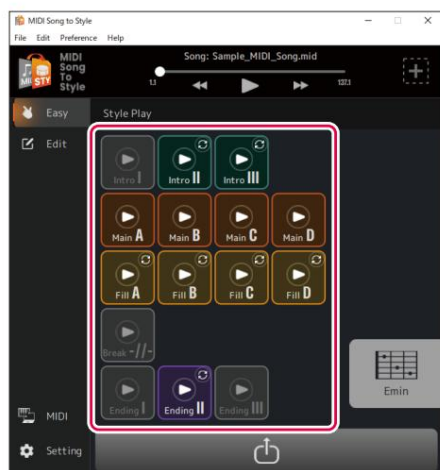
MIDI Song to Style
File Edit Preference Help
MIDI Song To Style
Song: Sample_MIDI_Song.mid
1.1
137.1
Easy
Style Play
Edit
Intro I
Intro II
Intro III
Main A
Main B
Main C
Main D
Fill A
Fill B
Fill C
Fill D
Break -//-
Ending I
Ending II
Ending III
Emin
MIDI
Setting